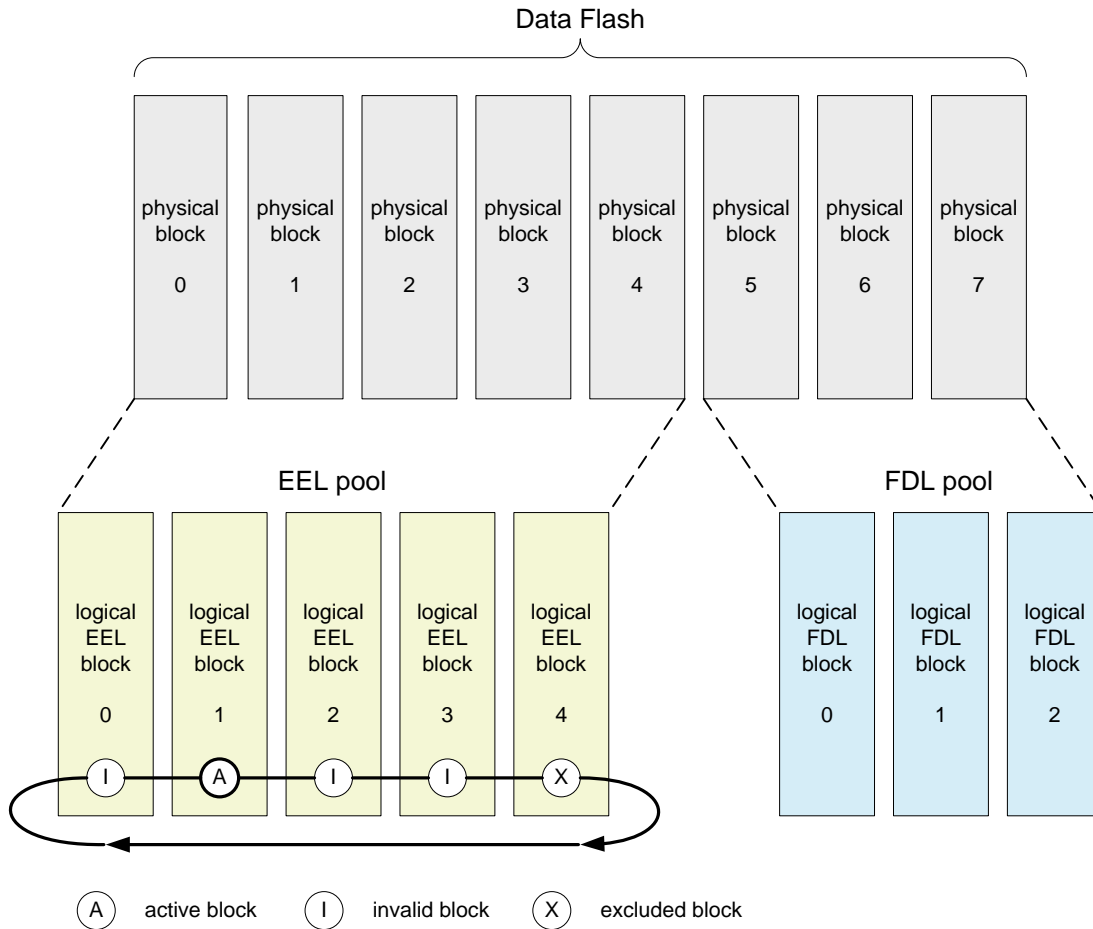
Data Flash

physical block 0

physical block 1

physical block 2

physical block 3

physical block 4

physical block 5

physical block 6

physical block 7

EEL pool

FDL pool

logical EEL block 0

logical EEL block 1

logical EEL block 2

logical EEL block 3

logical EEL block 4

logical FDL block 0

logical FDL block 1

logical FDL block 2

I

A

I

I

X

A active block
I invalid block
X excluded block